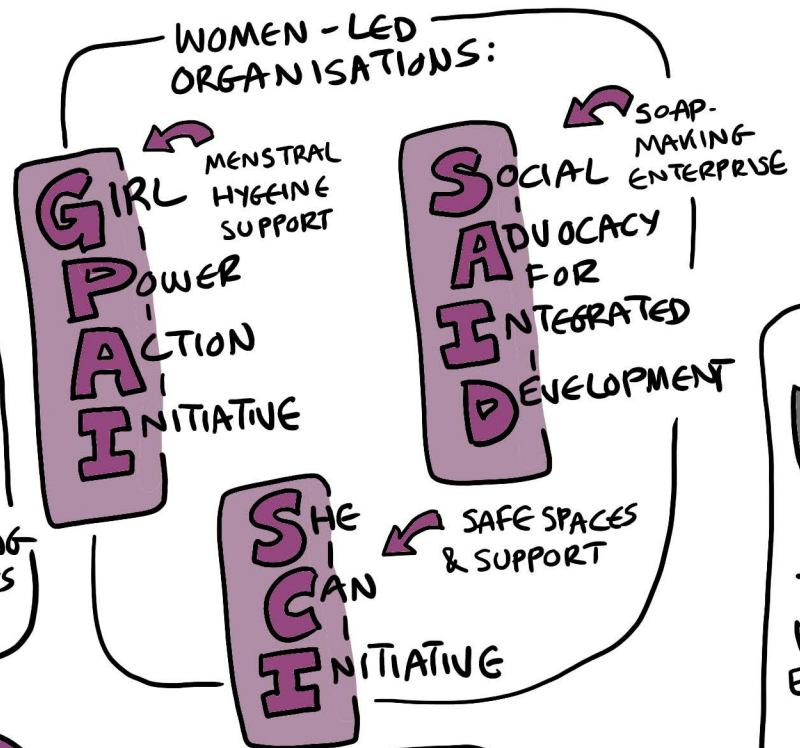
WOMEN-LED ORGANISATIONS:

GIRL
POWER
ACTION
INITIATIVE

MENSTRAL HYGEINE SUPPORT

SOCIAL
ADVOCACY
FOR
INTEGRATED
DEVELOPMENT

SOAP-MAKING ENTERPRISE

SHE
CAN
INITIATIVE

SAFE SPACES & SUPPORT

NG
S

E